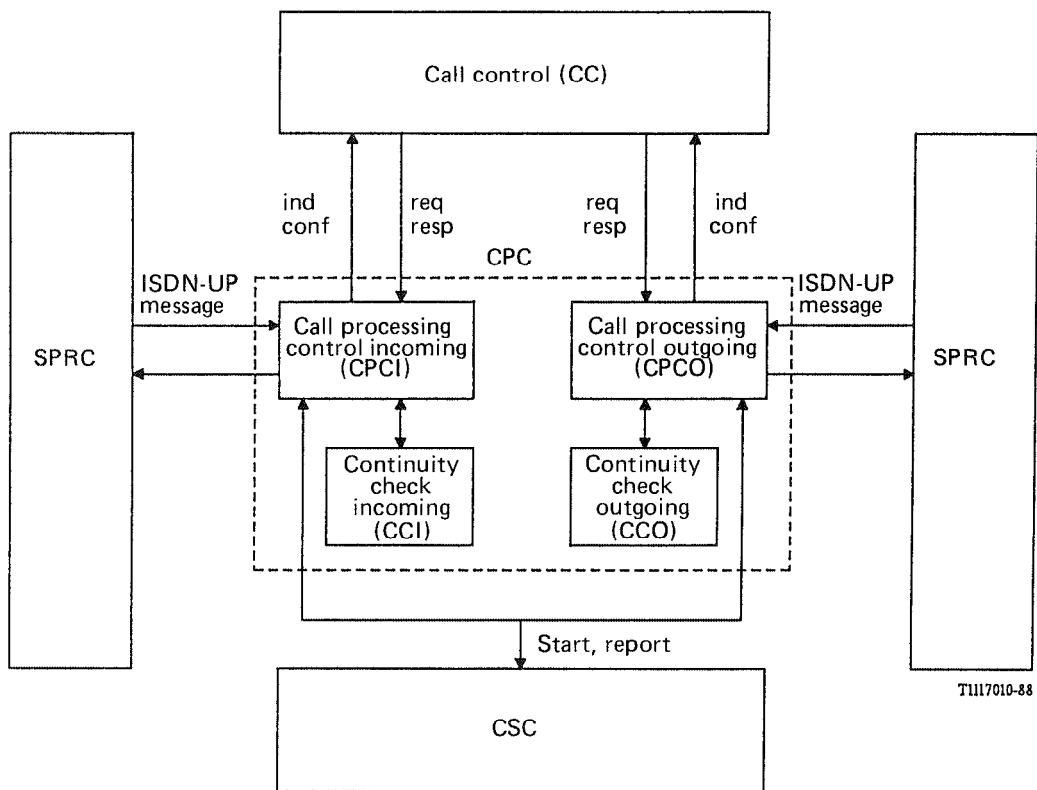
Call control (CC)

ind
conf

req
resp

req
resp

ind
conf

CPC

ISDN-UP
message

ISDN-UP
message

SPRC

Call processing control incoming (CPCI)

Call processing control outgoing (CPCO)

SPRC

Continuity check incoming (CCI)

Continuity check outgoing (CCO)

Start, report

T1117010-88

CSC